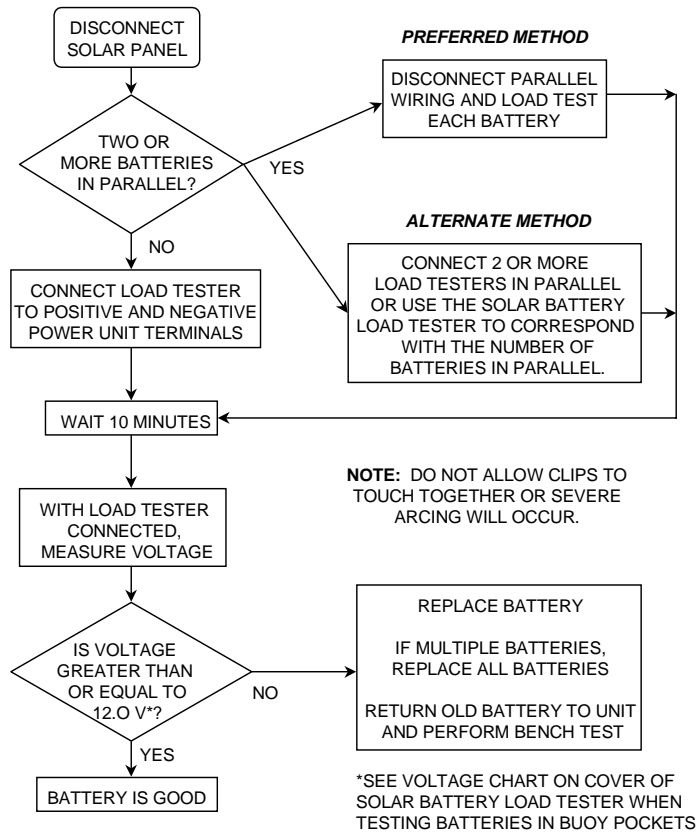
DISCONNECT SOLAR PANEL

PREFERRED METHOD

DISCONNECT PARALLEL WIRING AND LOAD TEST EACH BATTERY

TWO OR MORE BATTERIES IN PARALLEL?

YES

ALTERNATE METHOD

NO

CONNECT 2 OR MORE LOAD TESTERS IN PARALLEL OR USE THE SOLAR BATTERY LOAD TESTER TO CORRESPOND WITH THE NUMBER OF BATTERIES IN PARALLEL.

CONNECT LOAD TESTER TO POSITIVE AND NEGATIVE POWER UNIT TERMINALS

WAIT 10 MINUTES

NOTE: DO NOT ALLOW CLIPS TO TOUCH TOGETHER OR SEVERE ARCING WILL OCCUR.

WITH LOAD TESTER CONNECTED, MEASURE VOLTAGE

REPLACE BATTERY

IF MULTIPLE BATTERIES, REPLACE ALL BATTERIES

RETURN OLD BATTERY TO UNIT AND PERFORM BENCH TEST

IS VOLTAGE GREATER THAN OR EQUAL TO 12.O V*?

NO

YES

BATTERY IS GOOD

*SEE VOLTAGE CHART ON COVER OF SOLAR BATTERY LOAD TESTER WHEN TESTING BATTERIES IN BUOY POCKETS